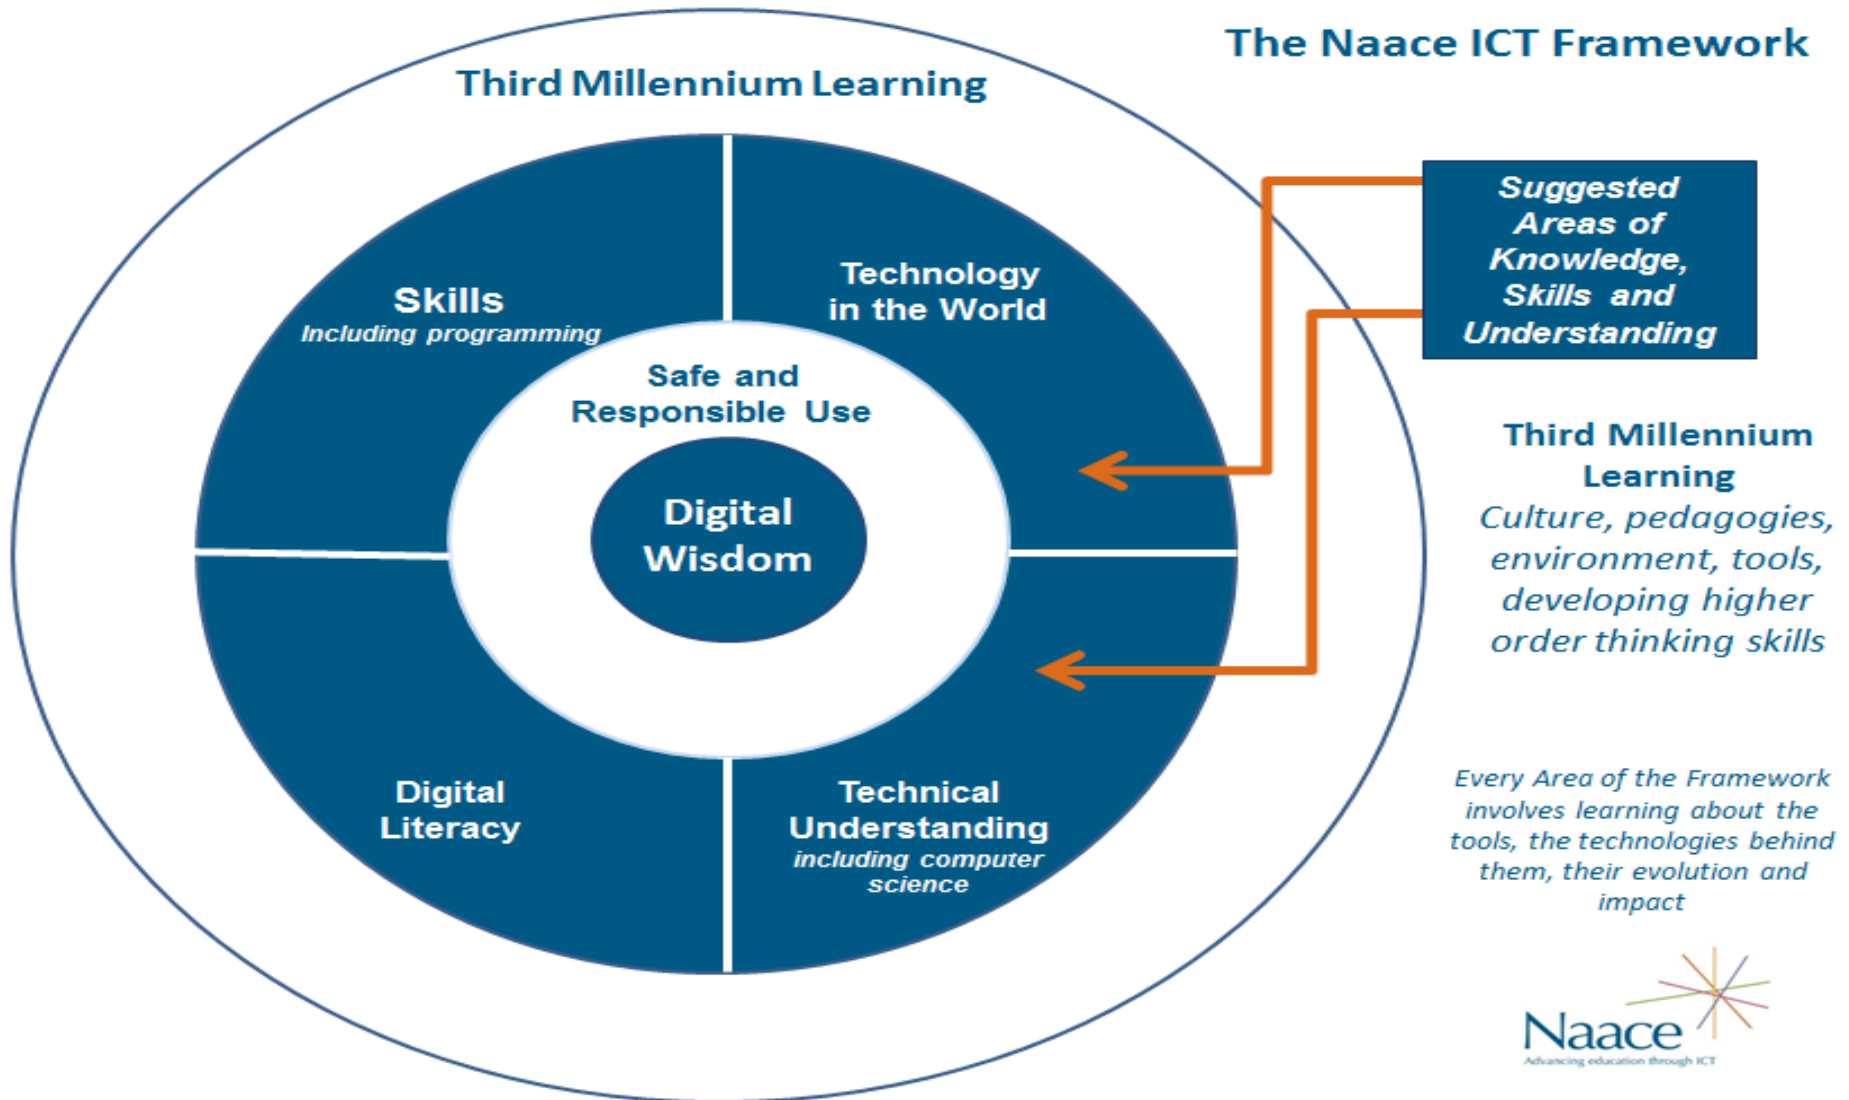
The Naace ICT Framework

Third Millennium Learning

Skills
Including programming

Technology in the World

Safe and Responsible Use

Digital Wisdom

Digital Literacy

Technical Understanding
including computer science

Suggested Areas of Knowledge, Skills and Understanding

Third Millennium Learning
Culture, pedagogies, environment, tools, developing higher order thinking skills

Every Area of the Framework involves learning about the tools, the technologies behind them, their evolution and impact

Naace
Advancing education through ICT